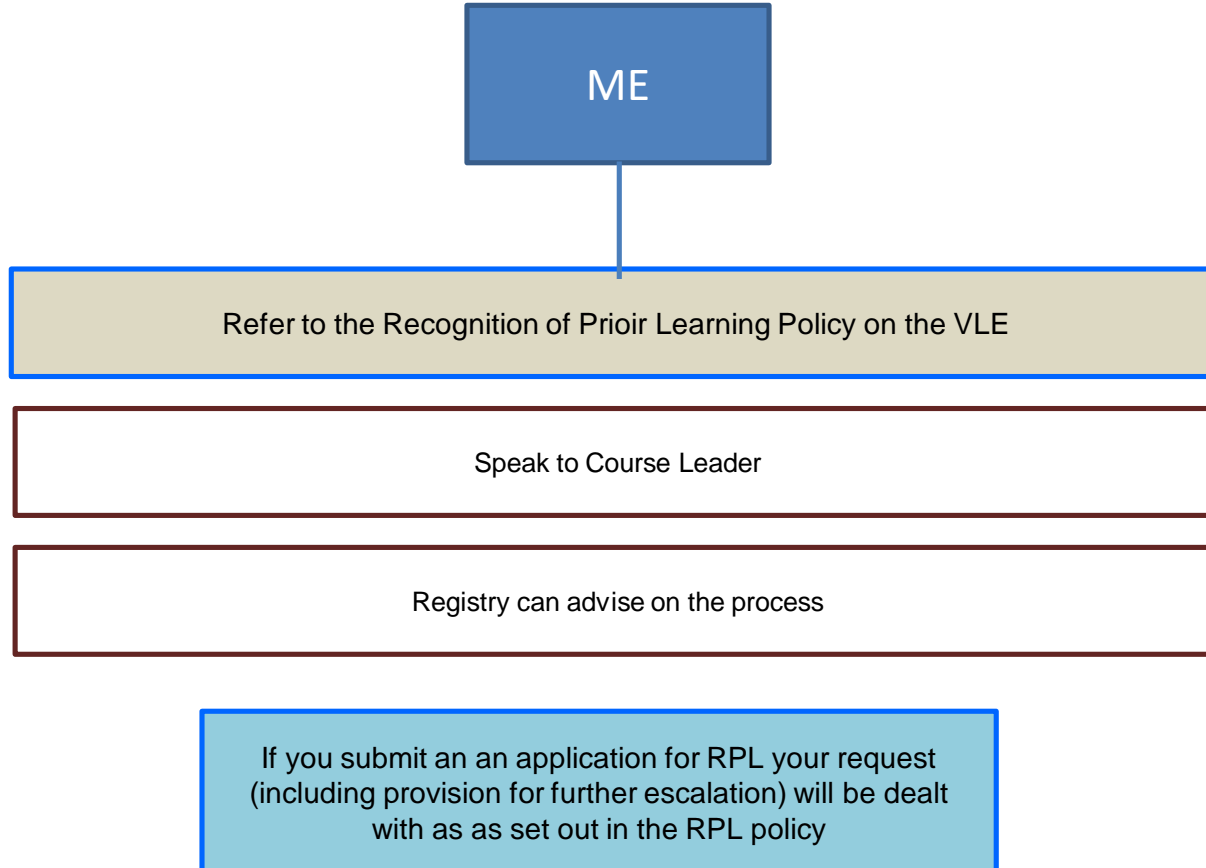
ME

Refer to the Recognition of Prioir Learning Policy on the VLE

Speak to Course Leader

Registry can advise on the process

If you submit an an application for RPL your request (including provision for further escalation) will be dealt with as as set out in the RPL policy